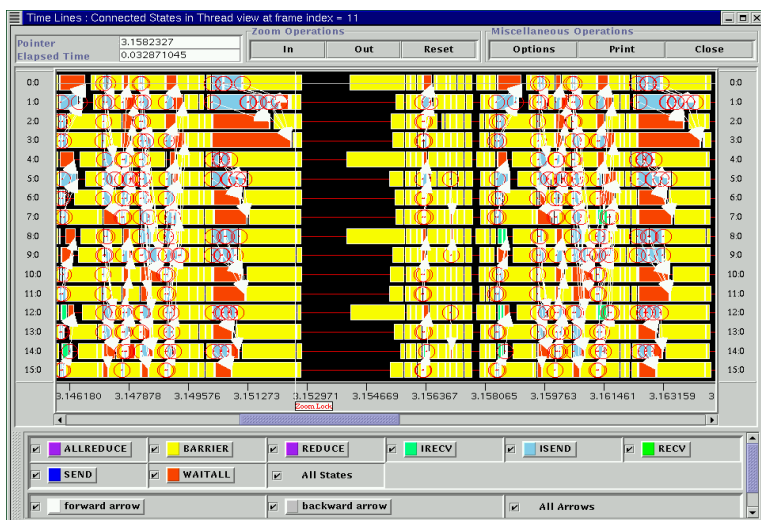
Time Lines : Connected States in Thread view at frame index = 11

Pointer 3.1582327
Elapsed Time 0.032871045

Zoom Operations
In Out Reset

Miscellaneous Operations
Options Print Close

0:0
1:0
2:0
3:0
4:0
5:0
6:0
7:0
8:0
9:0
10:0
11:0
12:0
13:0
14:0
15:0

0:0
1:0
2:0
3:0
4:0
5:0
6:0
7:0
8:0
9:0
10:0
11:0
12:0
13:0
14:0
15:0

3.146180 3.147878 3.149576 3.151273 3.152971 3.154669 3.156367 3.158065 3.159763 3.161461 3.163159 3

Zoom Lock

ALLREDUCE
BARRIER
REDUCE
IRECV
ISEND
RECV
SEND
WAITALL
All States
forward arrow
backward arrow
All Arrows